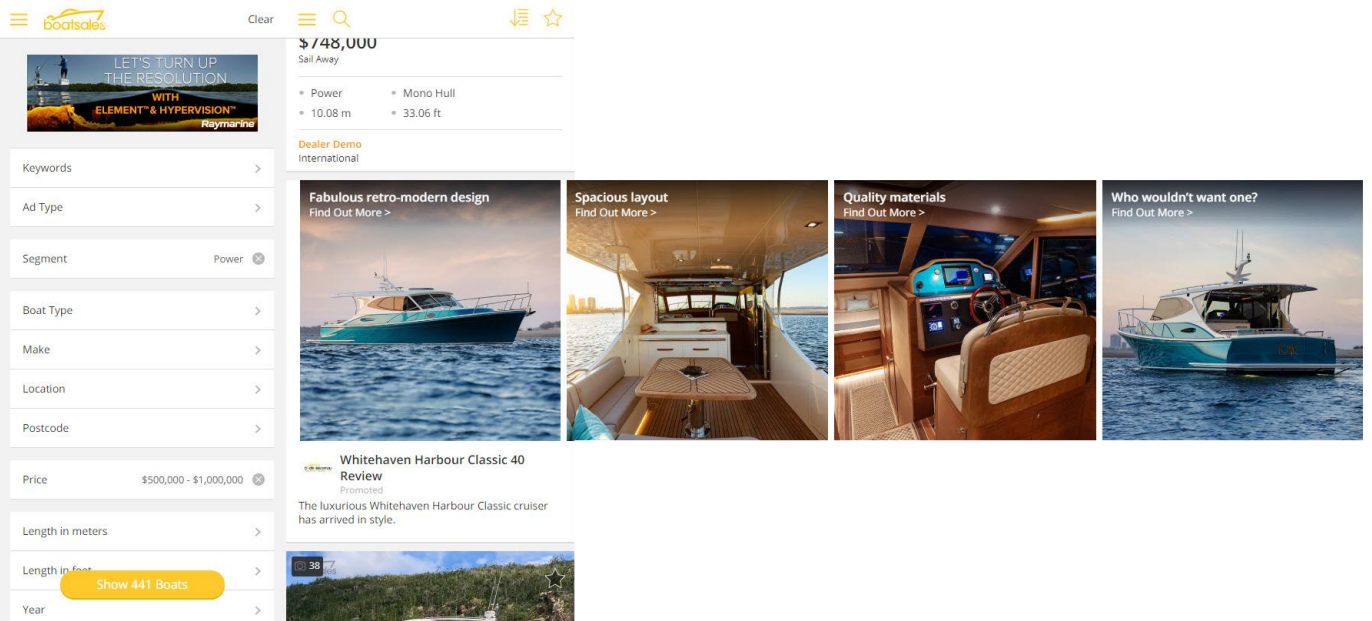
boatsales Clear

LET'S TURN UP THE RESOLUTION WITH ELEMENT™ & HYPERVISION™ Raymarine

Keywords

Ad Type

Segment Power

Boat Type

Make

Location

Postcode

Price $500,000 - $1,000,000

Length in meters

Length in feet

Show 441 Boats

Year

$748,000
Sail Away

Power
Mono Hull
10.08 m
33.06 ft

Dealer Demo
International

Fabulous retro-modern design
Find Out More >

Spacious layout
Find Out More >

Quality materials
Find Out More >

Who wouldn't want one?
Find Out More >

Whitehaven Harbour Classic 40 Review
Promoted
The luxurious Whitehaven Harbour Classic cruiser has arrived in style.

38